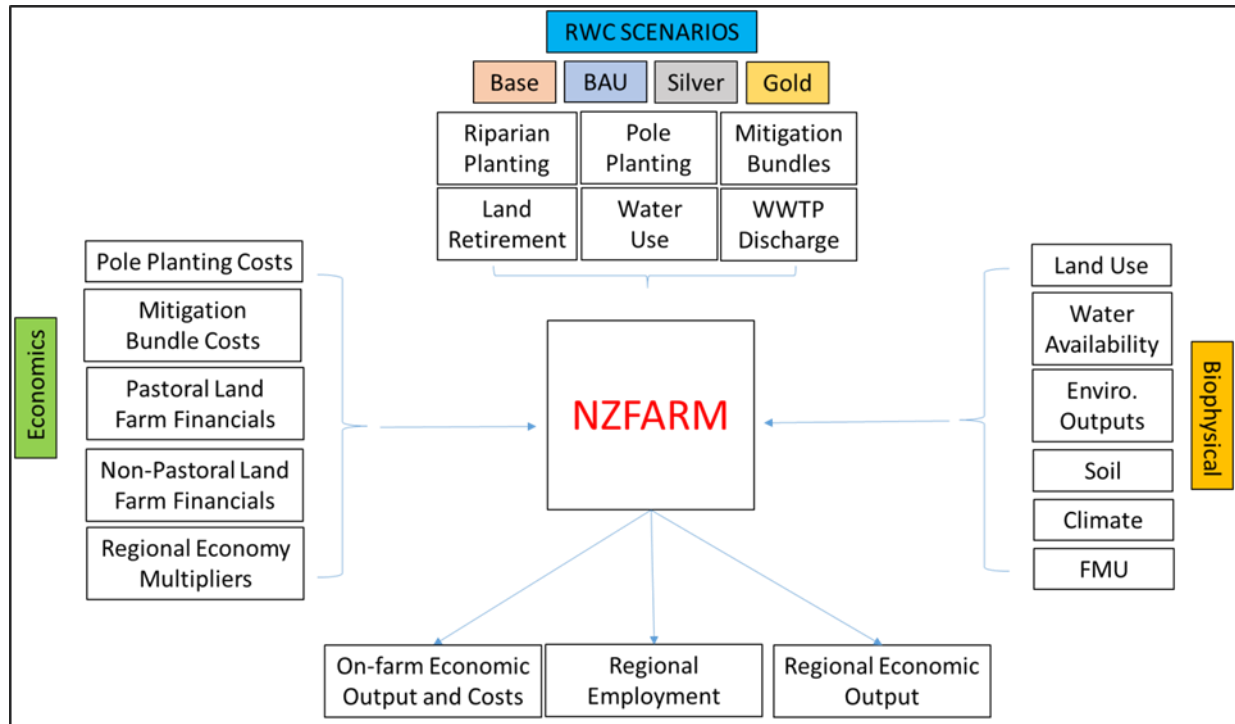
RWC SCENARIOS

Base

BAU

Silver

Gold

Riparian Planting

Pole Planting

Mitigation Bundles

Land Retirement

Water Use

WWTP Discharge

Economics

Pole Planting Costs

Mitigation Bundle Costs

Pastoral Land Farm Financials

Non-Pastoral Land Farm Financials

Regional Economy Multipliers

NZFARM

Land Use

Water Availability

Enviro. Outputs

Soil

Climate

FMU

Biophysical

On-farm Economic Output and Costs

Regional Employment

Regional Economic Output